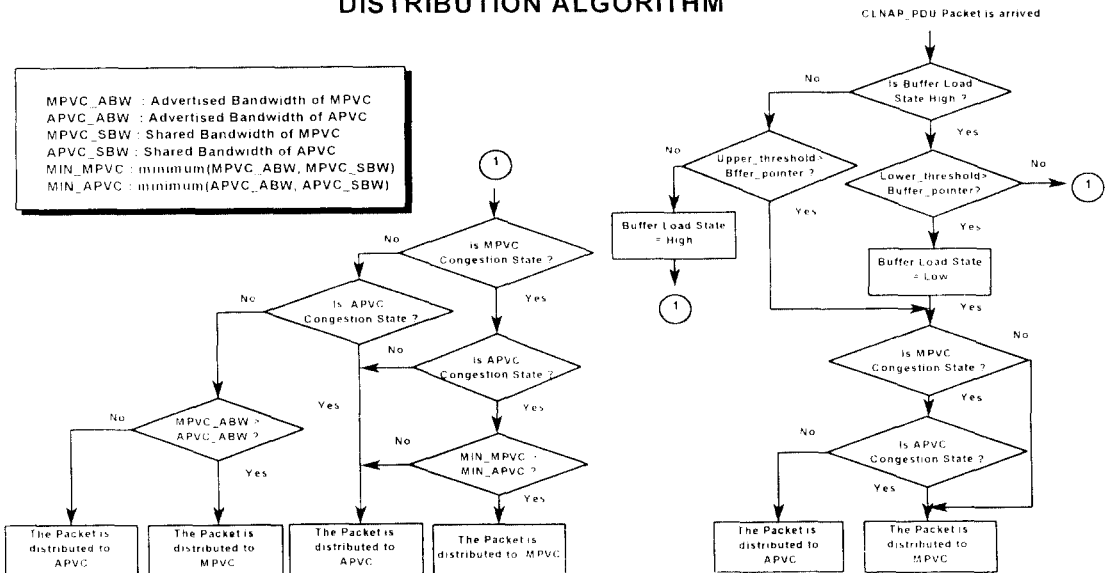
DISTRIBUTION ALGORITHM

CLNAP_PDU Packet is arrived

MPVC_ABW : Advertised Bandwidth of MPVC
APVC_ABW : Advertised Bandwidth of APVC
MPVC_SBW : Shared Bandwidth of MPVC
APVC_SBW : Shared Bandwidth of APVC
MIN_MPVC : minimum(MPVC_ABW, MPVC_SBW)
MIN_APVC : minimum(APVC_ABW, APVC_SBW)

1

Is MPVC Congestion State ?

No

Yes

Is APVC Congestion State ?

No

Yes

Is APVC Congestion State ?

No

Yes

MPVC_ABW > APVC_ABW ?

No

Yes

MIN_MPVC > MIN_APVC ?

No

Yes

The Packet is distributed to APVC

The Packet is distributed to MPVC

The Packet is distributed to APVC

The Packet is distributed to MPVC

Is Buffer Load State High ?

No

Yes

Upper_threshold> Bffer_pointer ?

No

Yes

Lower_threshold> Buffer_pointer?

No

Yes

1

Buffer Load State = High

1

Buffer Load State = Low

Yes

Is MPVC Congestion State ?

No

Yes

Is APVC Congestion State ?

No

Yes

The Packet is distributed to APVC

The Packet is distributed to MPVC